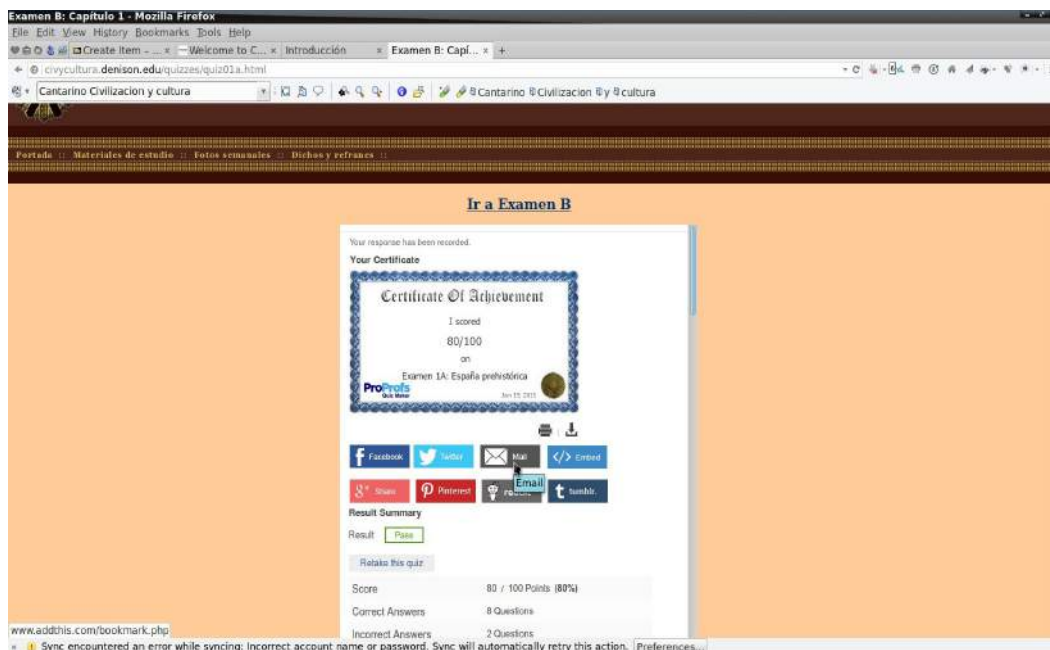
Examen B: Capítulo 1 - Mozilla Firefox

File Edit View History Bookmarks Tools Help

Create Item - ... × Welcome to C... × Introducción × Examen B: Capí... × +

civycultura.denison.edu/quizzes/quiz01a.html

Cantarino Civilizacion y cultura

Cantarino Civilizacion y cultura

Portada :: Materiales de estudio :: Fotos semanales :: Dichos y refranes ::

Ir a Examen B

Your response has been recorded.

Your Certificate

Certificate Of Achievement

I scored

80/100

on

Examen 1A: España prehistórica

ProProfs Quiz Maker

Jun 15 2015

Facebook Twitter Mail Embed

Share Pinterest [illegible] tumblr.

Email

Result Summary

Result Pass

Retake this quiz

| Score | 80 / 100 Points (80%) |
|---|---|
| Correct Answers | 8 Questions |
| Incorrect Answers | 2 Questions |

www.addthis.com/bookmark.php

Sync encountered an error while syncing: Incorrect account name or password. Sync will automatically retry this action. Preferences...